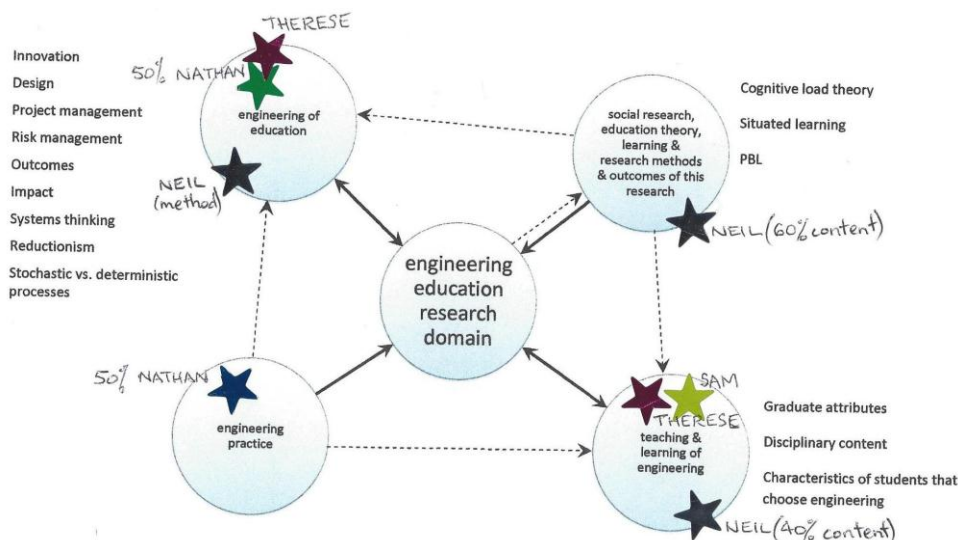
Innovation
Design
Project management
Risk management
Outcomes
Impact
Systems thinking
Reductionism
Stochastic vs. deterministic processes

THERESE
50% NATHAN
engineering of education
NEIL (method)

social research, education theory, learning & research methods & outcomes of this research
NEIL (60% content)

Cognitive load theory
Situated learning
PBL

engineering education research domain

50% NATHAN
engineering practice

SAM
THERESE
teaching & learning of engineering
NEIL (40% content)

Graduate attributes
Disciplinary content
Characteristics of students that choose engineering